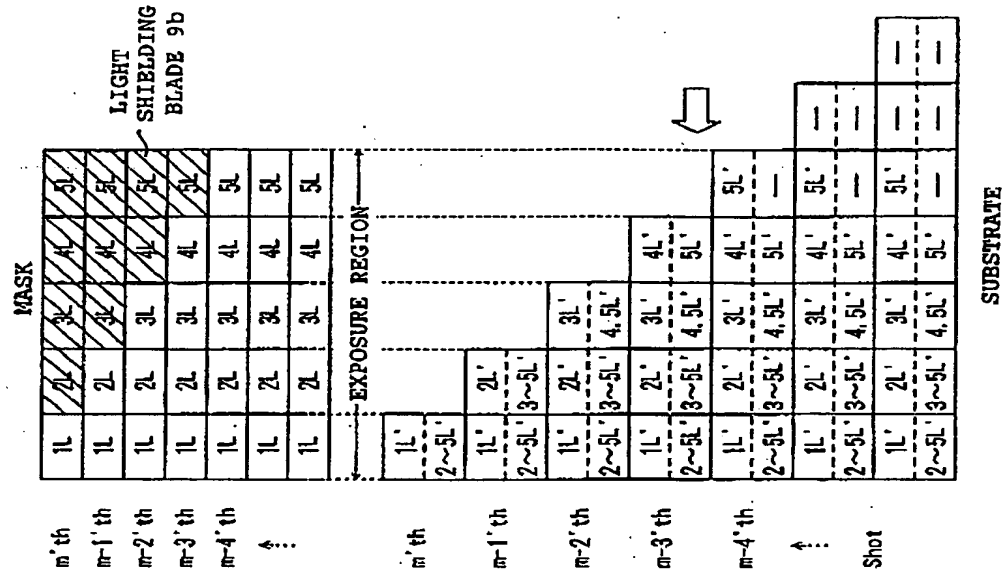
MASK

LIGHT SHIELDING BLADE 9b

m'th
m-1'th
m-2'th
m-3'th
m-4'th

| 1L | 2L | 3L | 4L | 5L |
|---|---|---|---|---|
| 1L | 2L | 3L | 4L | 5L |
| 1L | 2L | 3L | 4L | 5L |
| 1L | 2L | 3L | 4L | 5L |
| 1L | 2L | 3L | 4L | 5L |
| 1L | 2L | 3L | 4L | 5L |
| 1L | 2L | 3L | 4L | 5L |

EXPOSURE REGION

m'th
m-1'th
m-2'th
m-3'th
m-4'th
Shot

| 1L' | | | | |
|---|---|---|---|---|
| 2~5L' | | | | |
| 1L' | 2L' | | | |
| 2~5L' | 3~5L' | | | |
| 1L' | 2L' | 3L' | | |
| 2~5L' | 3~5L' | 4,5L' | | |
| 1L' | 2L' | 3L' | 4L' | |
| 2~5L' | 3~5L' | 4,5L' | 5L' | |
| 1L' | 2L' | 3L' | 4L' | 5L' |
| 2~5L' | 3~5L' | 4,5L' | 5L' | — |
| 1L' | 2L' | 3L' | 4L' | 5L' |
| 2~5L' | 3~5L' | 4,5L' | 5L' | — |
| 1L' | 2L' | 3L' | 4L' | 5L' |
| 2~5L' | 3~5L' | 4,5L' | 5L' | — |

SUBSTRATE